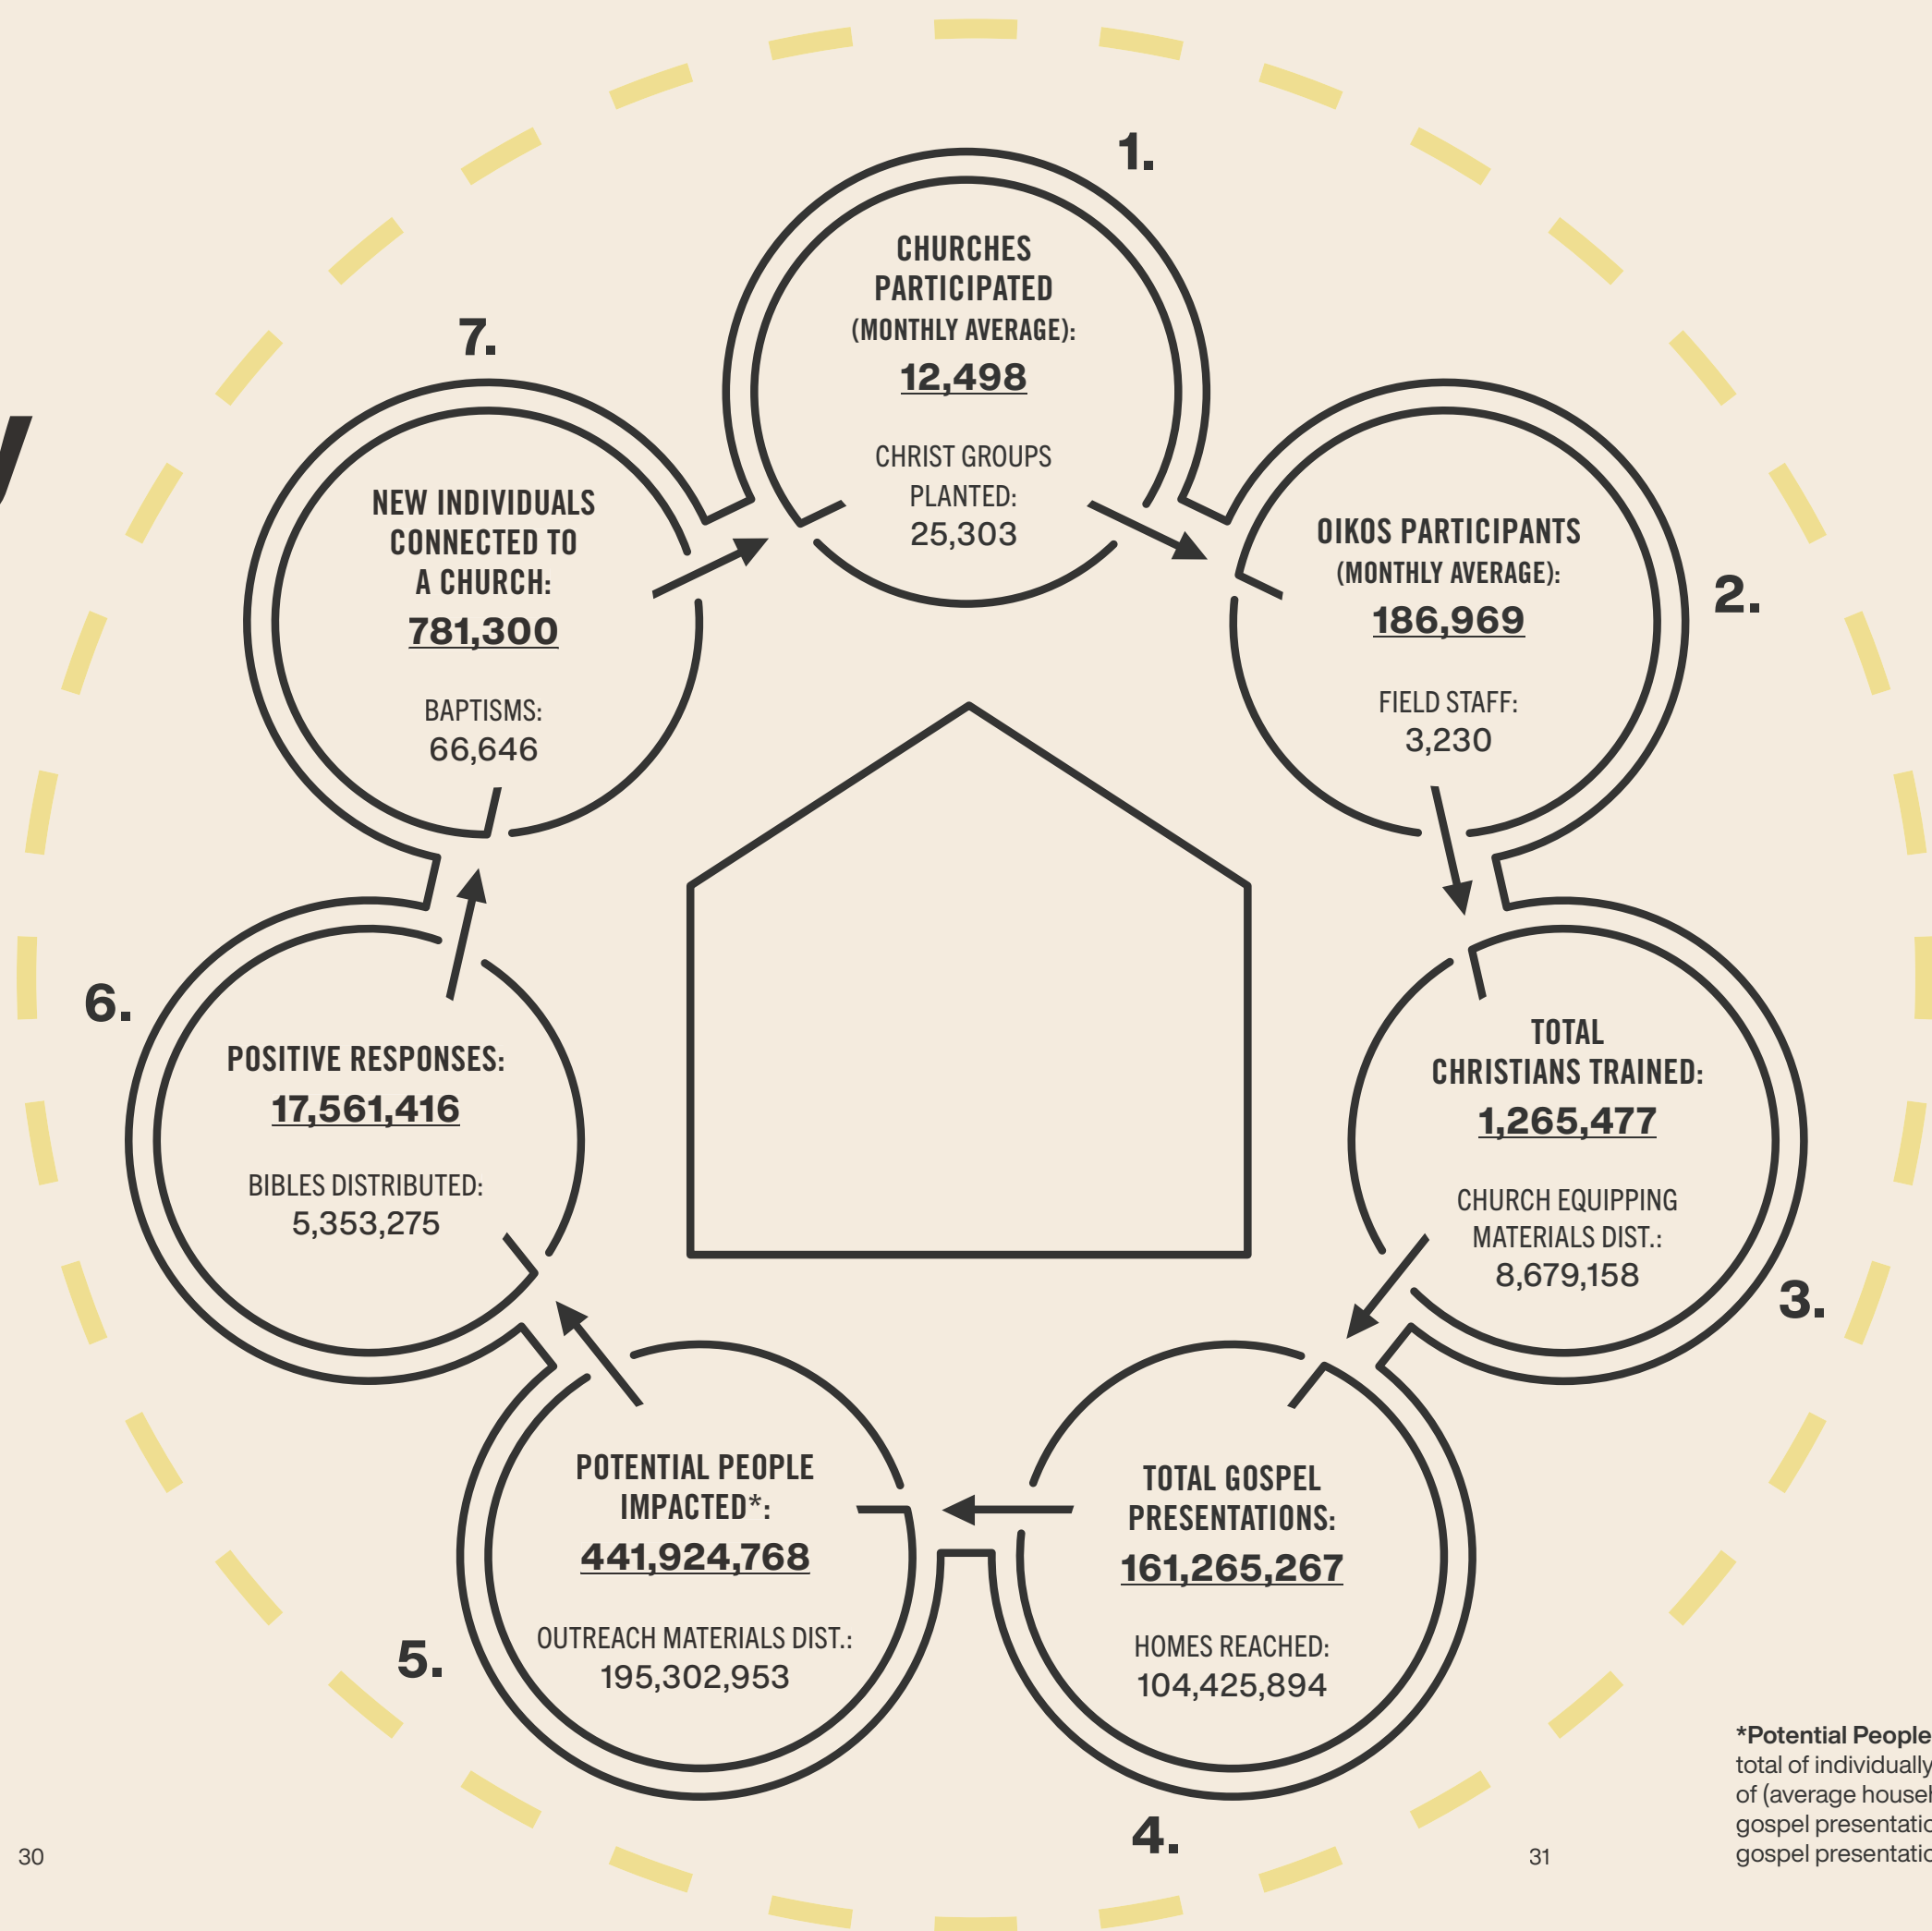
1.

CHURCHES PARTICIPATED (MONTHLY AVERAGE):
12,498

CHRIST GROUPS PLANTED:
25,303

2.

OIKOS PARTICIPANTS (MONTHLY AVERAGE):
186,969

FIELD STAFF:
3,230

3.

TOTAL CHRISTIANS TRAINED:
1,265,477

CHURCH EQUIPPING MATERIALS DIST.:
8,679,158

4.

TOTAL GOSPEL PRESENTATIONS:
161,265,267

HOMES REACHED:
104,425,894

5.

POTENTIAL PEOPLE IMPACTED*:
441,924,768

OUTREACH MATERIALS DIST.:
195,302,953

6.

POSITIVE RESPONSES:
17,561,416

BIBLES DISTRIBUTED:
5,353,275

7.

NEW INDIVIDUALS CONNECTED TO A CHURCH:
781,300

BAPTISMS:
66,646

*Potential People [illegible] total of individually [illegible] of (average housel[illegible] gospel presentatio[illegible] gospel presentatio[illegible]

30

31